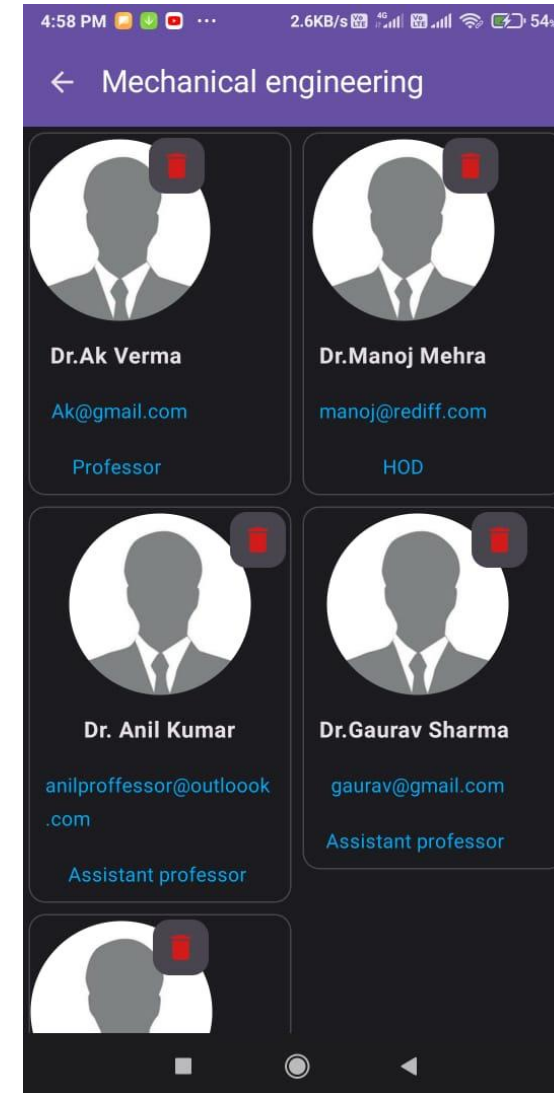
4:58 PM ··· 2.6KB/s 54

← Mechanical engineering

Dr.Ak Verma

Ak@gmail.com

Professor

Dr.Manoj Mehra

manoj@rediff.com

HOD

Dr. Anil Kumar

anilproffessor@outloook.com

Assistant professor

Dr.Gaurav Sharma

gaurav@gmail.com

Assistant professor